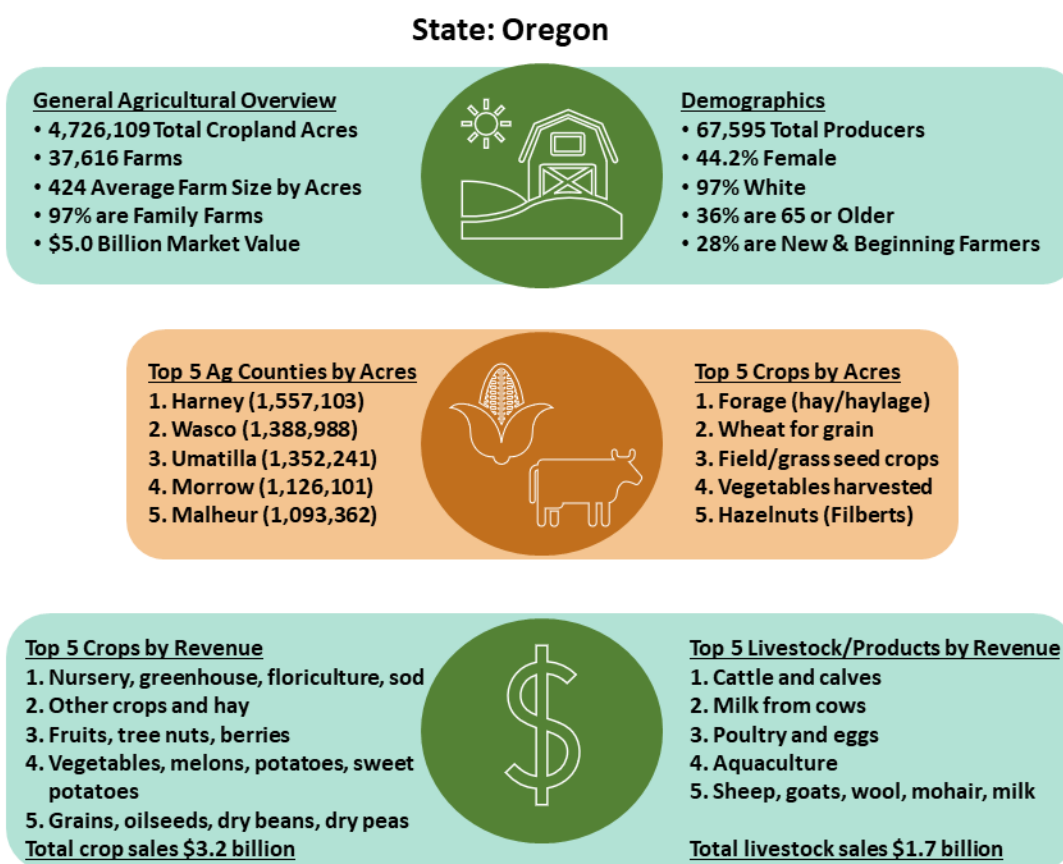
State: Oregon

General Agricultural Overview
• 4,726,109 Total Cropland Acres
• 37,616 Farms
• 424 Average Farm Size by Acres
• 97% are Family Farms
• $5.0 Billion Market Value

Demographics
• 67,595 Total Producers
• 44.2% Female
• 97% White
• 36% are 65 or Older
• 28% are New & Beginning Farmers

Top 5 Ag Counties by Acres
1. Harney (1,557,103)
2. Wasco (1,388,988)
3. Umatilla (1,352,241)
4. Morrow (1,126,101)
5. Malheur (1,093,362)

Top 5 Crops by Acres
1. Forage (hay/haylage)
2. Wheat for grain
3. Field/grass seed crops
4. Vegetables harvested
5. Hazelnuts (Filberts)

Top 5 Crops by Revenue
1. Nursery, greenhouse, floriculture, sod
2. Other crops and hay
3. Fruits, tree nuts, berries
4. Vegetables, melons, potatoes, sweet potatoes
5. Grains, oilseeds, dry beans, dry peas
Total crop sales $3.2 billion

$

Top 5 Livestock/Products by Revenue
1. Cattle and calves
2. Milk from cows
3. Poultry and eggs
4. Aquaculture
5. Sheep, goats, wool, mohair, milk

Total livestock sales $1.7 billion